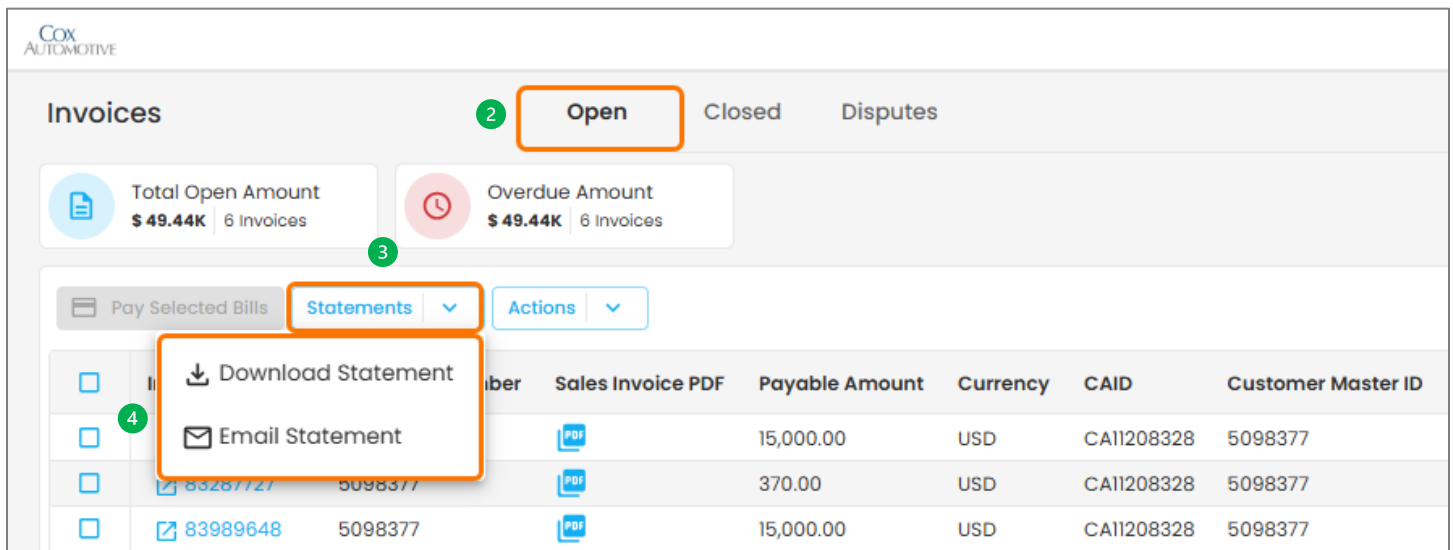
Cox Automotive

Invoices

2 Open Closed Disputes

Total Open Amount
$ 49.44K | 6 Invoices

Overdue Amount
$ 49.44K | 6 Invoices

3

Pay Selected Bills Statements Actions

Download Statement

4 Email Statement

| | In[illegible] | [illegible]ber | Sales Invoice PDF | Payable Amount | Currency | CAID | Customer Master ID |
|---|---|---|---|---|---|---|---|
| | | | PDF | 15,000.00 | USD | CA11208328 | 5098377 |
| | 83287727 | 5098377 | PDF | 370.00 | USD | CA11208328 | 5098377 |
| | 83989648 | 5098377 | PDF | 15,000.00 | USD | CA11208328 | 5098377 |